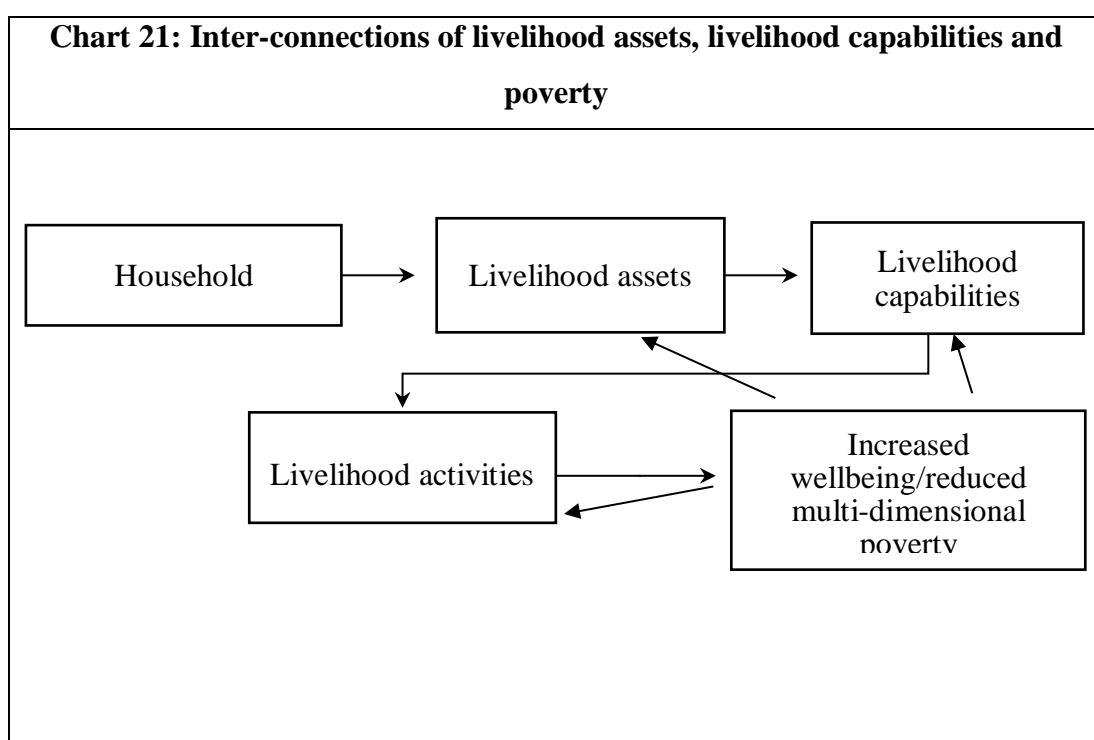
Chart 21: Inter-connections of livelihood assets, livelihood capabilities and poverty

Household

Livelihood assets

Livelihood capabilities

Livelihood activities

Increased wellbeing/reduced multi-dimensional poverty